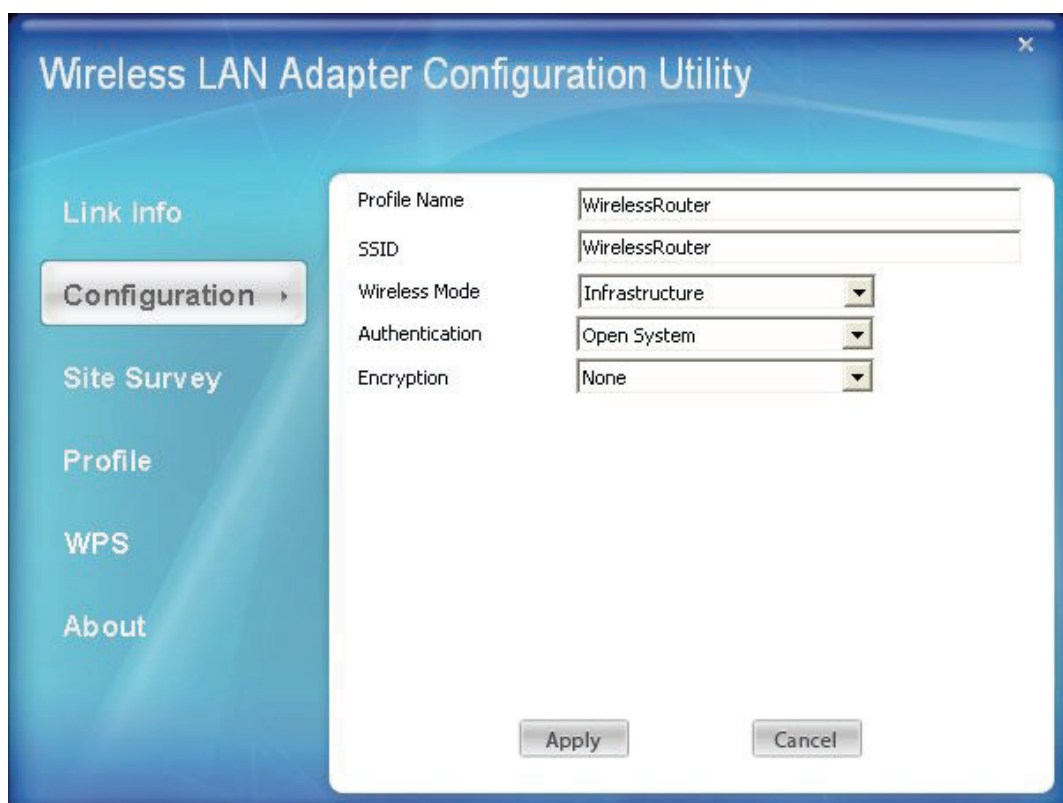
Wireless LAN Adapter Configuration Utility

×

Link Info

Configuration ›

Site Survey

Profile

WPS

About

Profile Name WirelessRouter

SSID WirelessRouter

Wireless Mode Infrastructure

Authentication Open System

Encryption None

Apply

Cancel